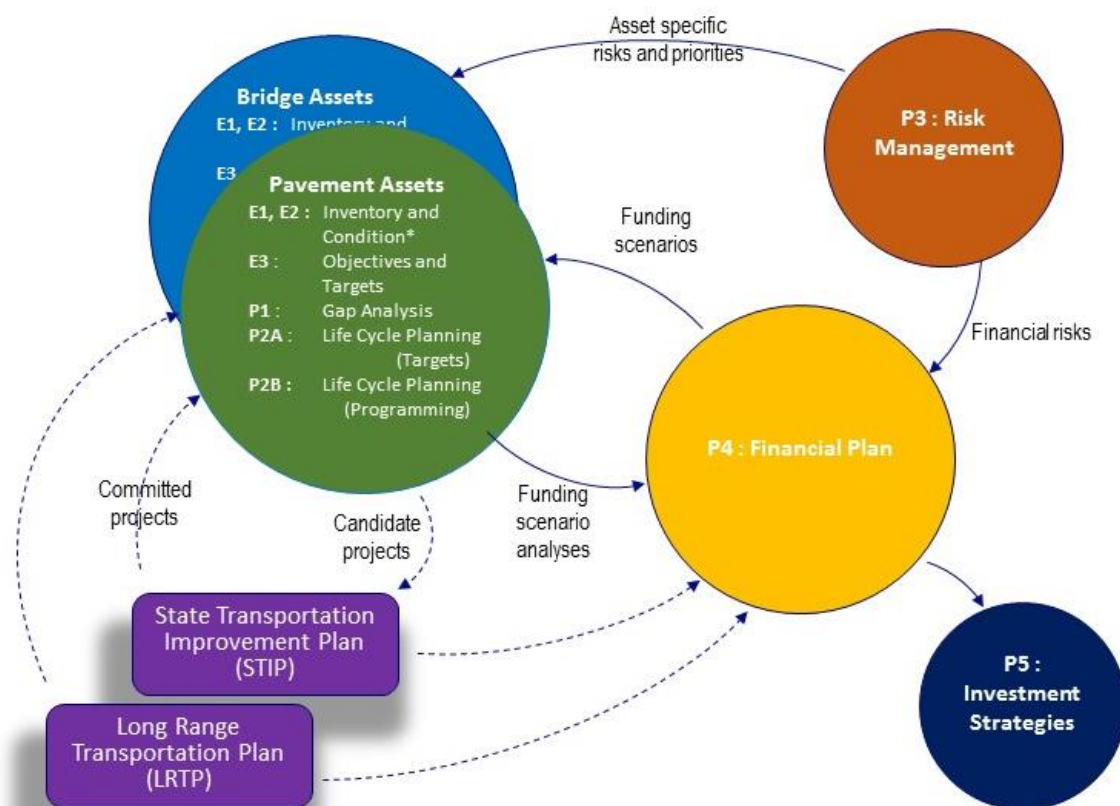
Asset specific risks and priorities

Bridge Assets
E1, E2 : Inventory and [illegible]
E3 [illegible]

Pavement Assets
E1, E2 : Inventory and Condition*
E3 : Objectives and Targets
P1 : Gap Analysis
P2A : Life Cycle Planning (Targets)
P2B : Life Cycle Planning (Programming)

P3 : Risk Management

Funding scenarios

Financial risks

P4 : Financial Plan

Committed projects

Candidate projects

Funding scenario analyses

State Transportation Improvement Plan (STIP)

Long Range Transportation Plan (LRTP)

P5 : Investment Strategies